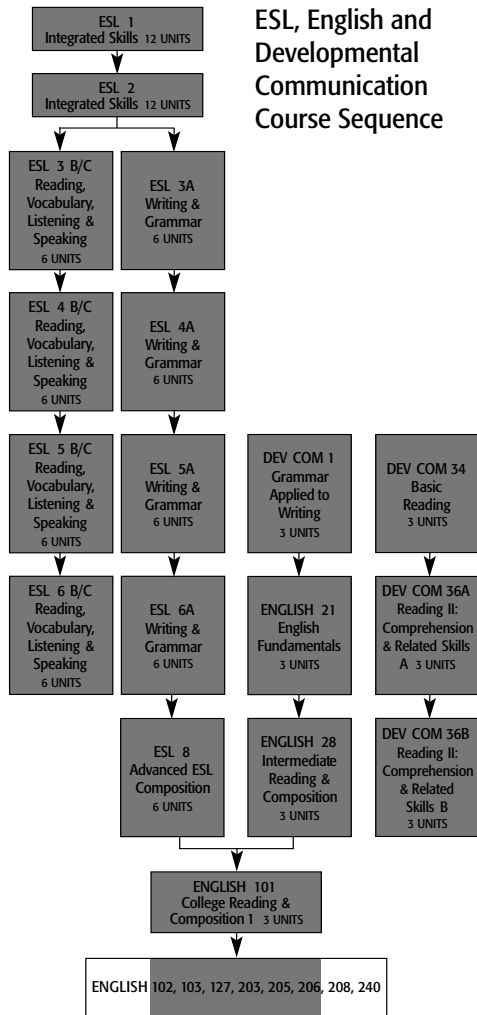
ESL, English and Developmental Communication Course Sequence

ESL 1
Integrated Skills 12 UNITS

ESL 2
Integrated Skills 12 UNITS

ESL 3 B/C
Reading, Vocabulary, Listening & Speaking
6 UNITS

ESL 3A
Writing & Grammar
6 UNITS

ESL 4 B/C
Reading, Vocabulary, Listening & Speaking
6 UNITS

ESL 4A
Writing & Grammar
6 UNITS

ESL 5 B/C
Reading, Vocabulary, Listening & Speaking
6 UNITS

ESL 5A
Writing & Grammar
6 UNITS

DEV COM 1
Grammar Applied to Writing
3 UNITS

DEV COM 34
Basic Reading
3 UNITS

ESL 6 B/C
Reading, Vocabulary, Listening & Speaking
6 UNITS

ESL 6A
Writing & Grammar
6 UNITS

ENGLISH 21
English Fundamentals
3 UNITS

DEV COM 36A
Reading II: Comprehension & Related Skills A 3 UNITS

ESL 8
Advanced ESL Composition
6 UNITS

ENGLISH 28
Intermediate Reading & Composition
3 UNITS

DEV COM 36B
Reading II: Comprehension & Related Skills B
3 UNITS

ENGLISH 101
College Reading & Composition 1 3 UNITS

ENGLISH 102, 103, 127, 203, 205, 206, 208, 240